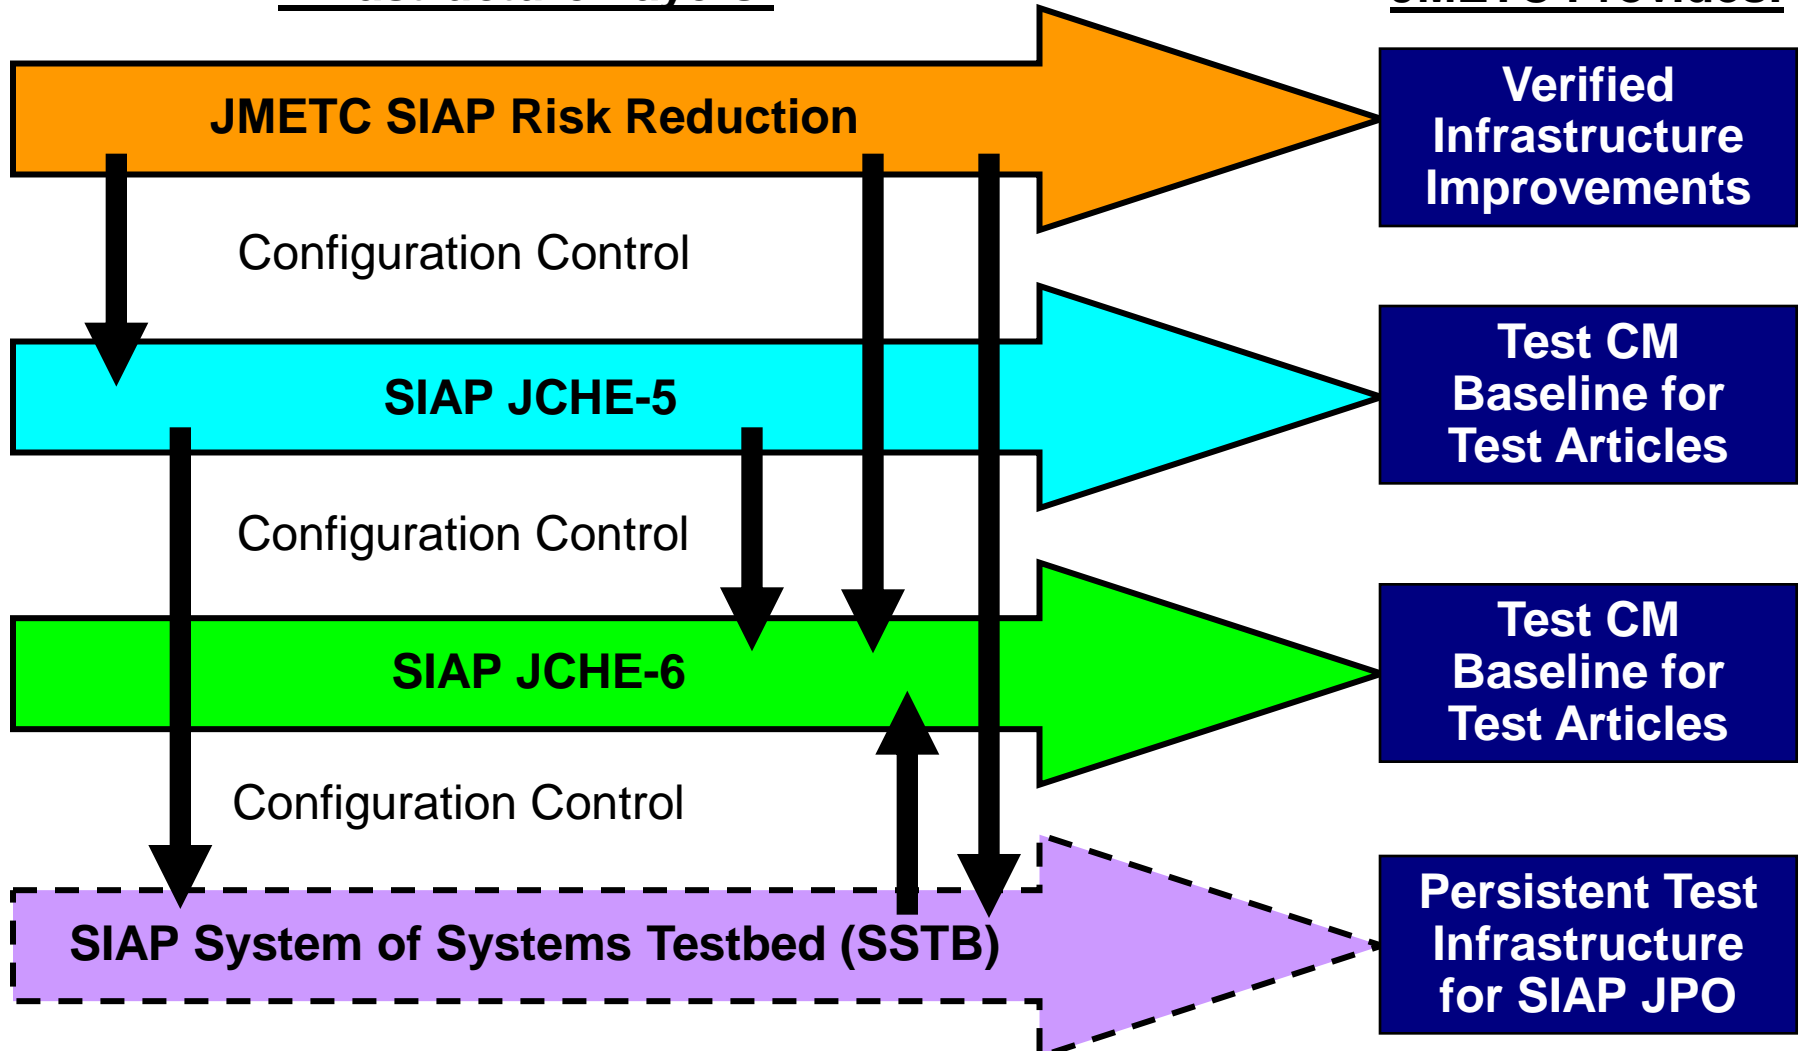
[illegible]

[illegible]

JMETC SIAP Risk Reduction

Verified Infrastructure Improvements

Configuration Control

SIAP JCHE-5

Test CM Baseline for Test Articles

Configuration Control

SIAP JCHE-6

Test CM Baseline for Test Articles

Configuration Control

SIAP System of Systems Testbed (SSTB)

Persistent Test Infrastructure for SIAP JPO